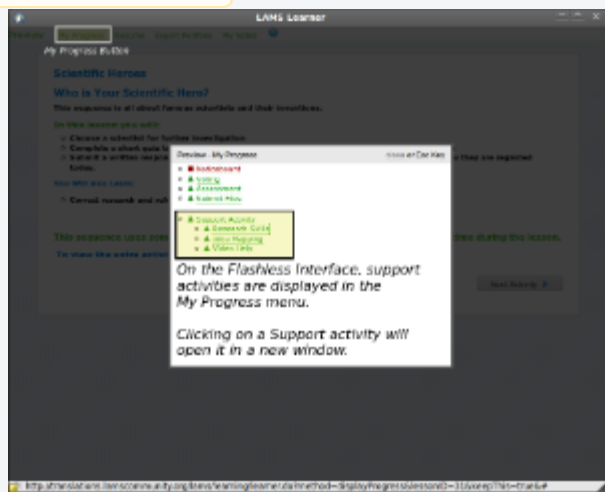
LAMS Learner

My Progress Button

Scientific Heroes

Who is Your Scientific Hero?

This sequence is all about famous scientists and their inventions.

In this lesson you will:

Choose a scientist for further investigation

Complete a short quiz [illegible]

Submit a written response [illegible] they are regarded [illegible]

You will also learn:

Correct research and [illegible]

This sequence uses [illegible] during the lesson.

To view the notes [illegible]

Next Activity

Preview - My Progress

Noticeboard

Voting

Assessment

Submit Files

Support Activity

Research Guide

Mind Mapping

Video Links

On the Flashless Interface, support activities are displayed in the My Progress menu.

Clicking on a Support activity will open it in a new window.

http://translations.lamscommunity.org/lams/learning/learner.do?method=displayProgress&lessonID=31&reqID=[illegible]